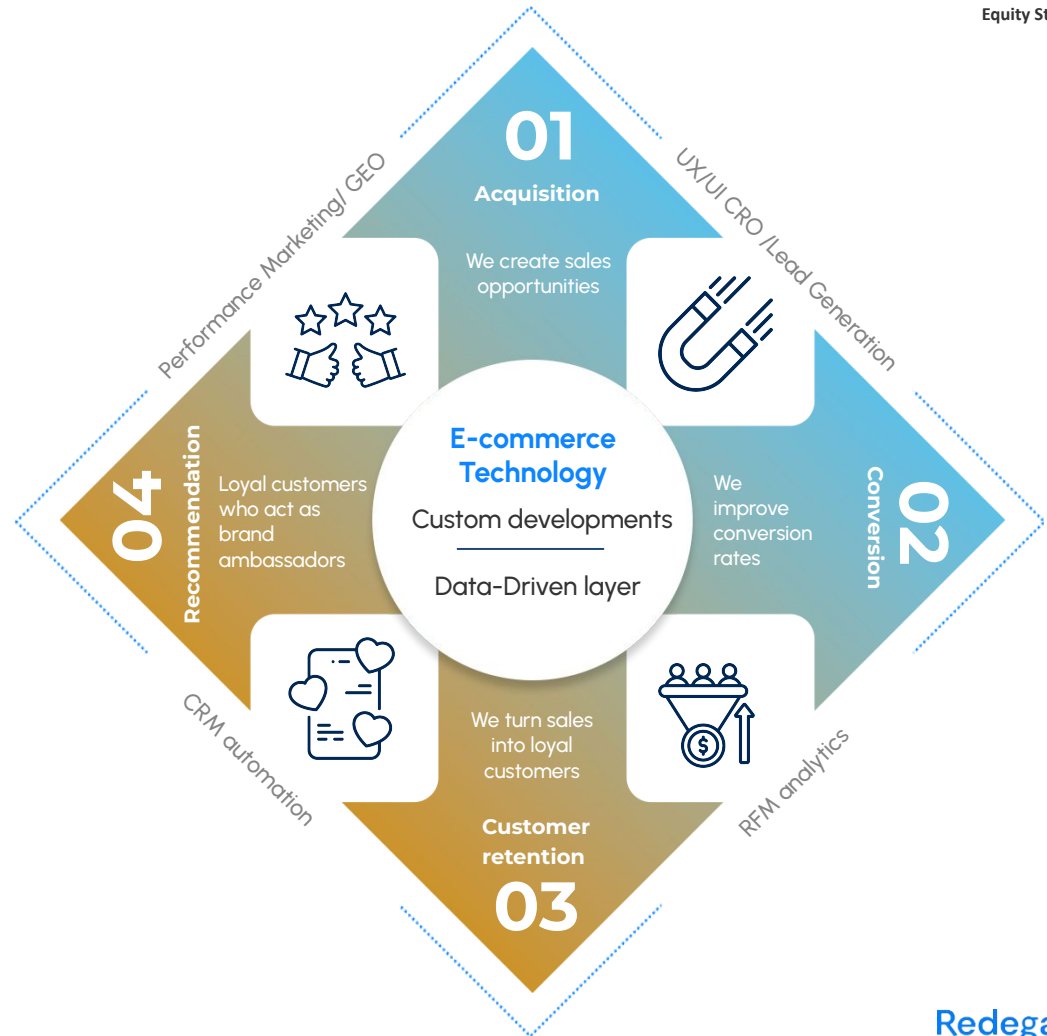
Equity St

01
Acquisition
We create sales opportunities

UX/UI CRO /Lead Generation

02
Conversion
We improve conversion rates

RFM analytics

03
Customer retention
We turn sales into loyal customers

CRM automation

04
Recommendation
Loyal customers who act as brand ambassadors

Performance Marketing/ GEO

E-commerce Technology
Custom developments
Data-Driven layer

Redega